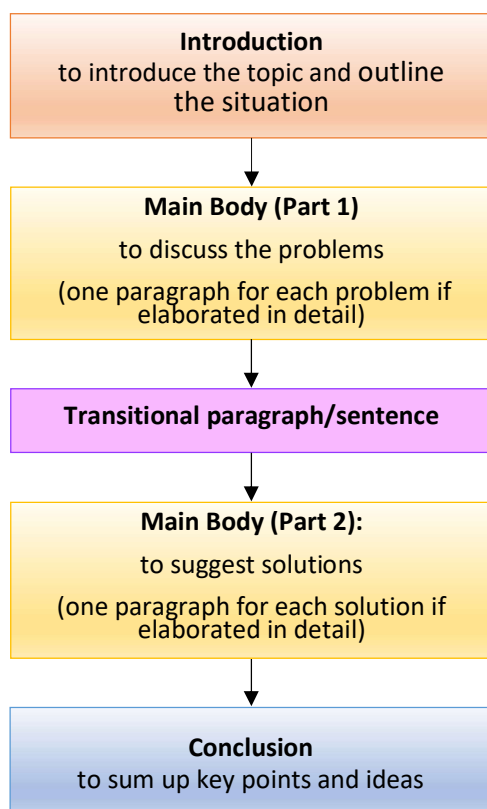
**Introduction**
to introduce the topic and outline the situation

**Main Body (Part 1)**
to discuss the problems
(one paragraph for each problem if elaborated in detail)

**Transitional paragraph/sentence**

**Main Body (Part 2):**
to suggest solutions
(one paragraph for each solution if elaborated in detail)

**Conclusion**
to sum up key points and ideas